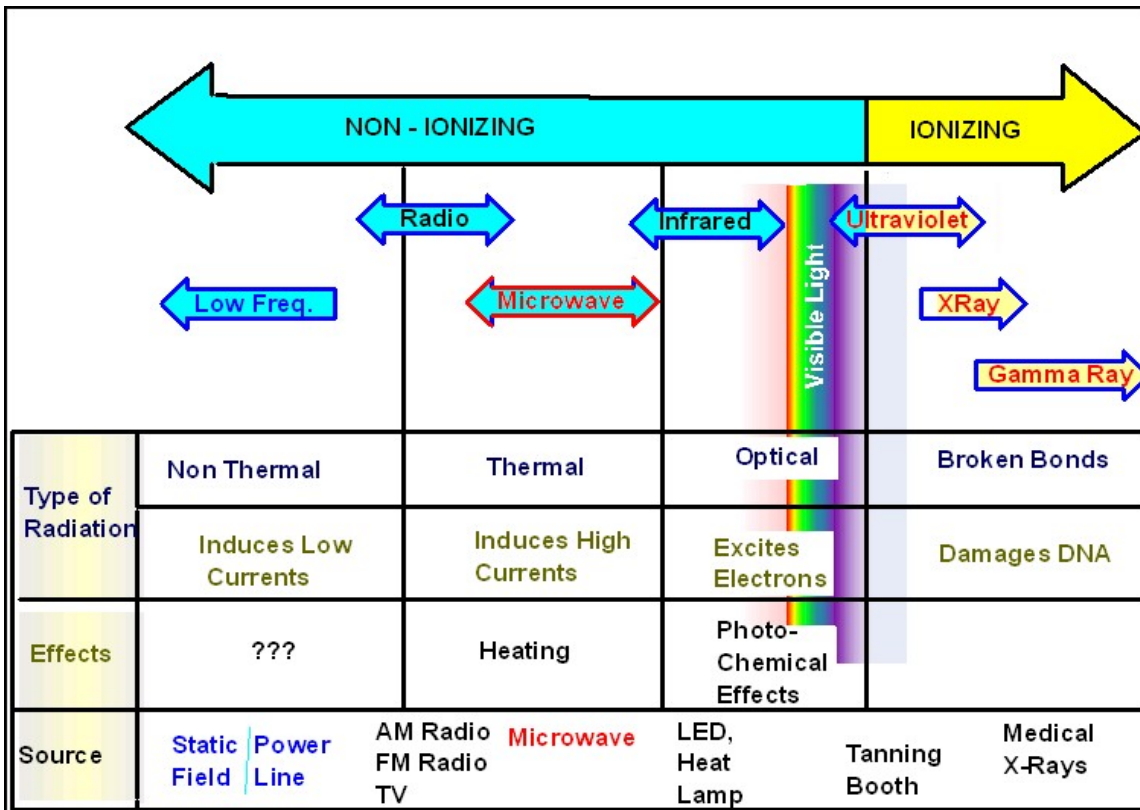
NON - IONIZING

IONIZING

Radio

Infrared

Ultraviolet

Visible Light

Low Freq.

Microwave

XRay

Gamma Ray

| Type of Radiation | Non Thermal | Thermal | Optical | Broken Bonds |
|---|---|---|---|---|
| | Induces Low Currents | Induces High Currents | Excites Electrons | Damages DNA |
| Effects | ??? | Heating | Photo-Chemical Effects | |
| Source | Static Field / Power Line | AM Radio FM Radio TV / Microwave | LED, Heat Lamp | Tanning Booth / Medical X-Rays |